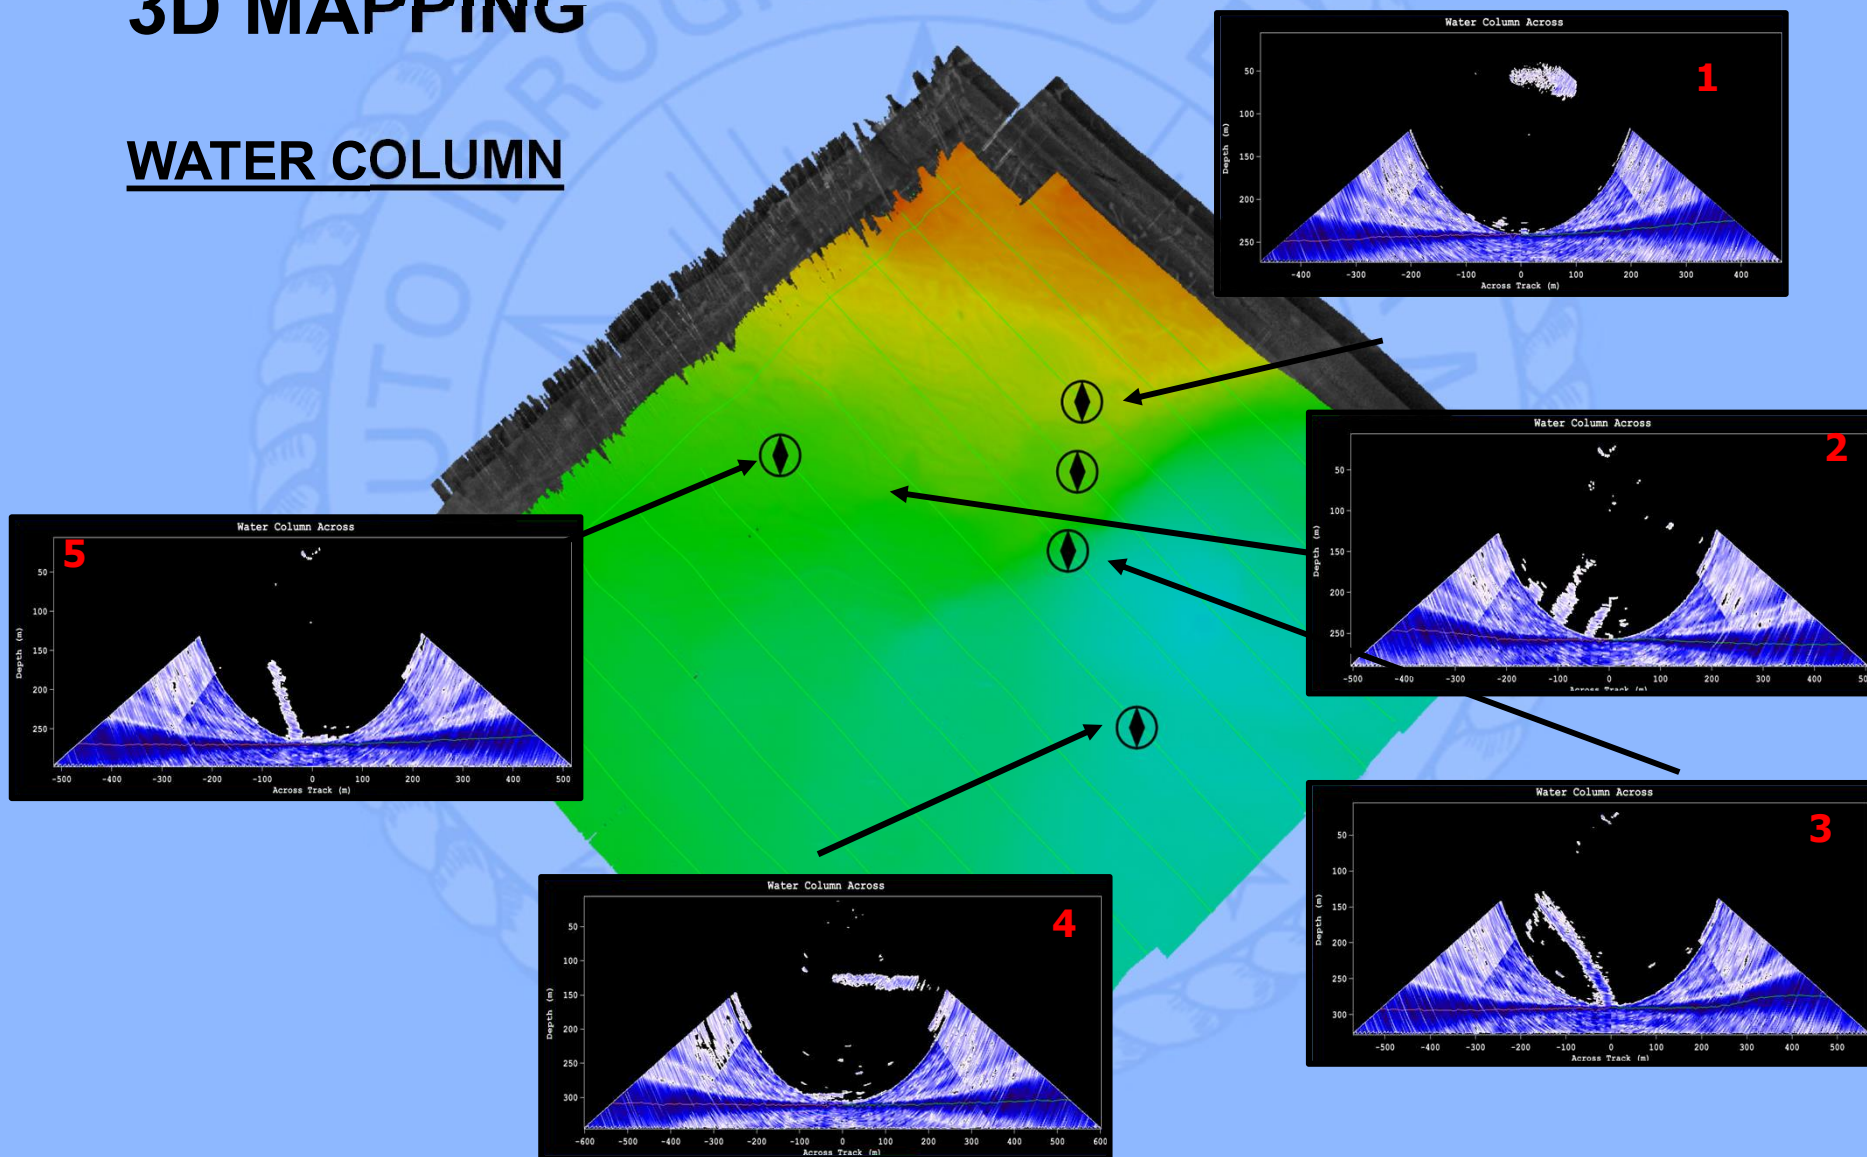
3D MAPPING

WATER COLUMN

Water Column Across
1
Depth (m)
50
100
150
200
250
-400 -300 -200 -100 0 100 200 300 400
Across Track (m)

Water Column Across
2
Depth (m)
50
100
150
200
250
-500 -400 -300 -200 -100 0 100 200 300 400 50
Across Track (m)

Water Column Across
3
Depth (m)
50
100
150
200
250
300
-500 -400 -300 -200 -100 0 100 200 300 400 500
Across Track (m)

Water Column Across
4
Depth (m)
50
100
150
200
250
300
-600 -500 -400 -300 -200 -100 0 100 200 300 400 500 600
Across Track (m)

Water Column Across
5
Depth (m)
50
100
150
200
250
-500 -400 -300 -200 -100 0 100 200 300 400 500
Across Track (m)